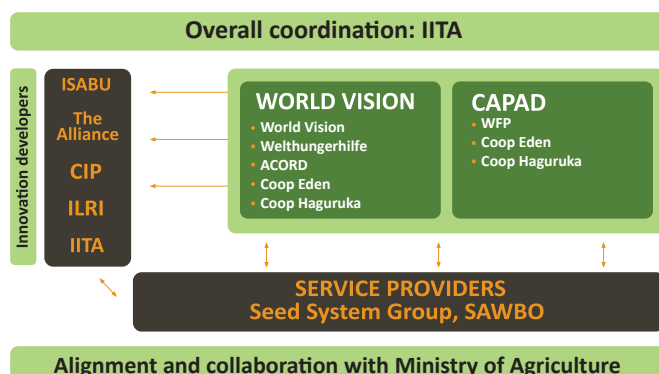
Overall coordination: IITA

Innovation developers

ISABU

The Alliance

CIP

ILRI

IITA

WORLD VISION

- World Vision
- Welthungerhilfe
- ACORD
- Coop Eden
- Coop Haguruka

CAPAD

- WFP
- Coop Eden
- Coop Haguruka

SERVICE PROVIDERS
Seed System Group, SAWBO

Alignment and collaboration with Ministry of Agriculture